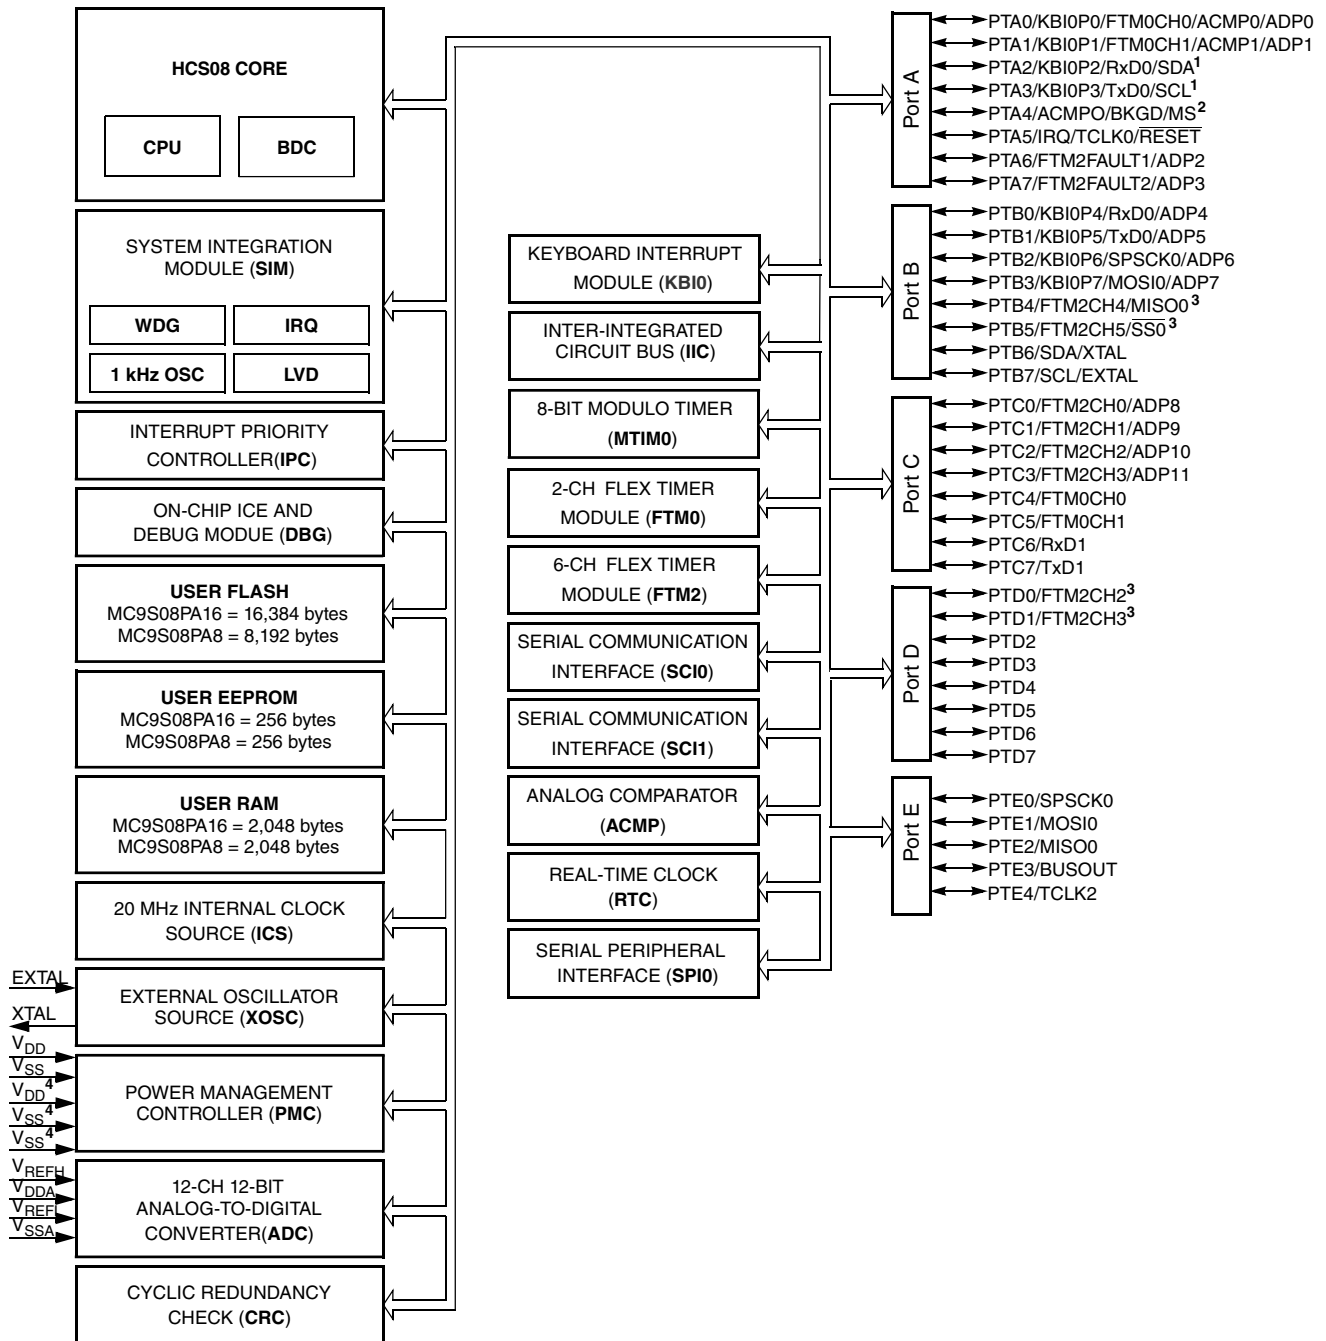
HCS08 CORE

CPU

BDC

SYSTEM INTEGRATION MODULE (SIM)

WDG

IRQ

1 kHz OSC

LVD

INTERRUPT PRIORITY CONTROLLER(IPC)

ON-CHIP ICE AND DEBUG MODUE (DBG)

USER FLASH
MC9S08PA16 = 16,384 bytes
MC9S08PA8 = 8,192 bytes

USER EEPROM
MC9S08PA16 = 256 bytes
MC9S08PA8 = 256 bytes

USER RAM
MC9S08PA16 = 2,048 bytes
MC9S08PA8 = 2,048 bytes

20 MHz INTERNAL CLOCK SOURCE (ICS)

EXTAL
XTAL

EXTERNAL OSCILLATOR SOURCE (XOSC)

$V_{DD}$
$V_{SS}$
$V_{DD}^4$
$V_{SS}^4$
$V_{SS}^4$

POWER MANAGEMENT CONTROLLER (PMC)

$V_{REFH}$
$V_{DDA}$
$V_{REFL}$
$V_{SSA}$

12-CH 12-BIT ANALOG-TO-DIGITAL CONVERTER(ADC)

CYCLIC REDUNDANCY CHECK (CRC)

KEYBOARD INTERRUPT MODULE (KBI0)

INTER-INTEGRATED CIRCUIT BUS (IIC)

8-BIT MODULO TIMER (MTIM0)

2-CH FLEX TIMER MODULE (FTM0)

6-CH FLEX TIMER MODULE (FTM2)

SERIAL COMMUNICATION INTERFACE (SCI0)

SERIAL COMMUNICATION INTERFACE (SCI1)

ANALOG COMPARATOR (ACMP)

REAL-TIME CLOCK (RTC)

SERIAL PERIPHERAL INTERFACE (SPI0)

Port A
PTA0/KBI0P0/FTM0CH0/ACMP0/ADP0
PTA1/KBI0P1/FTM0CH1/ACMP1/ADP1
PTA2/KBI0P2/RxD0/SDA$^1$
PTA3/KBI0P3/TxD0/SCL$^1$
PTA4/ACMPO/BKGD/MS$^2$
PTA5/IRQ/TCLK0/$\overline{RESET}$
PTA6/FTM2FAULT1/ADP2
PTA7/FTM2FAULT2/ADP3

Port B
PTB0/KBI0P4/RxD0/ADP4
PTB1/KBI0P5/TxD0/ADP5
PTB2/KBI0P6/SPSCK0/ADP6
PTB3/KBI0P7/MOSI0/ADP7
PTB4/FTM2CH4/MISO0$^3$
PTB5/FTM2CH5/$\overline{SS0}^3$
PTB6/SDA/XTAL
PTB7/SCL/EXTAL

Port C
PTC0/FTM2CH0/ADP8
PTC1/FTM2CH1/ADP9
PTC2/FTM2CH2/ADP10
PTC3/FTM2CH3/ADP11
PTC4/FTM0CH0
PTC5/FTM0CH1
PTC6/RxD1
PTC7/TxD1

Port D
PTD0/FTM2CH2$^3$
PTD1/FTM2CH3$^3$
PTD2
PTD3
PTD4
PTD5
PTD6
PTD7

Port E
PTE0/SPSCK0
PTE1/MOSI0
PTE2/MISO0
PTE3/BUSOUT
PTE4/TCLK2